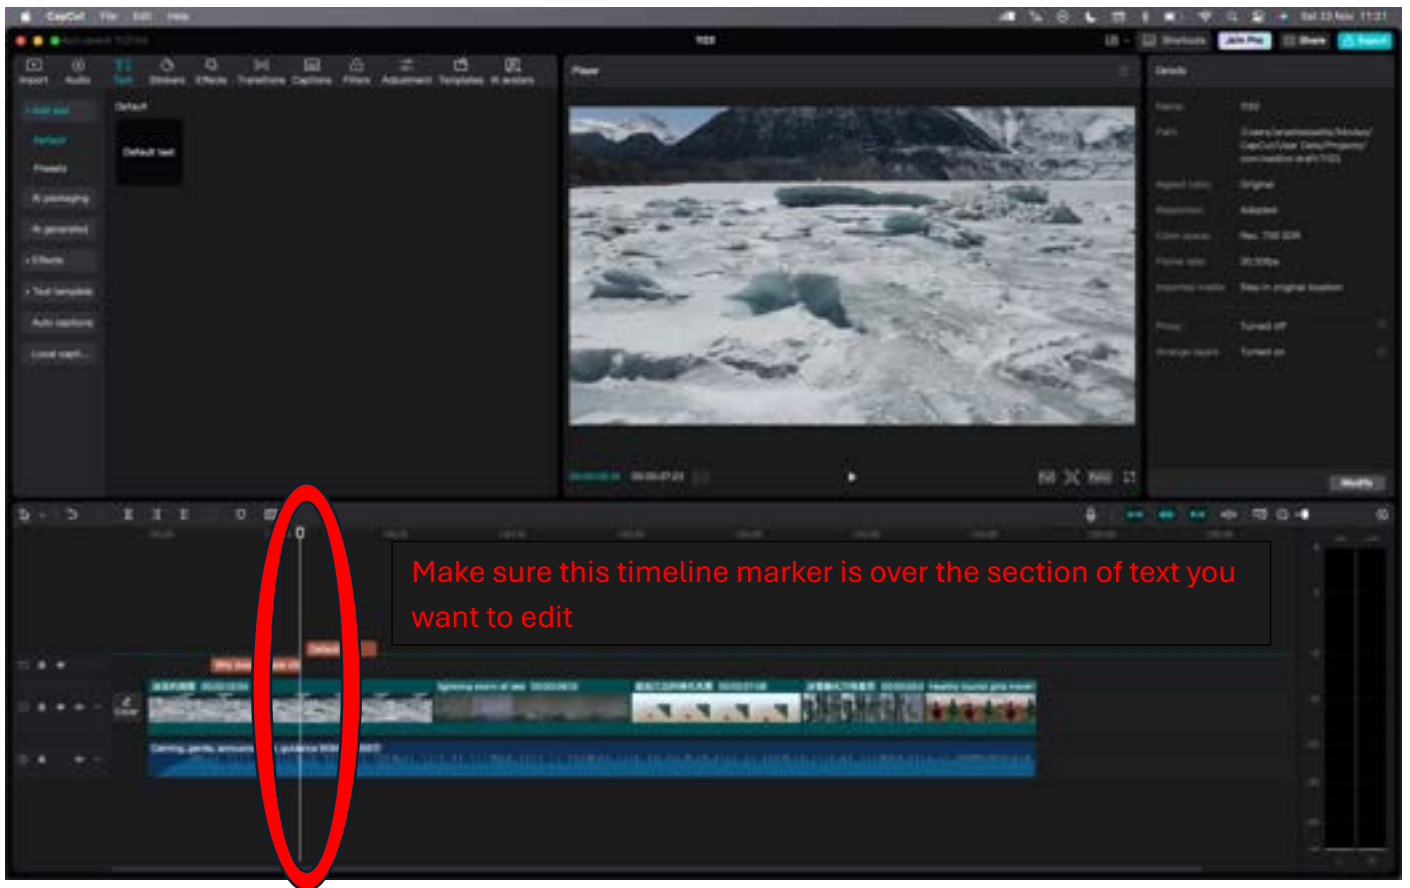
CapCut File Edit Help

Import Audio Text Stickers Effects Transitions Captions Filters Adjustment Templates AI avatars

Player

Details

Add text

Default

Presets

AI packaging

AI generated

Effects

Text template

Auto captions

Local capti...

Default

Default text

Name

Path

Aspect ratio Original

Resolution Adapted

Color space

Frame rate

Imported media

Proxy Turned off

Arrange layers Turned on

Modify

Shortcuts Join Pro Share Export

Make sure this timeline marker is over the section of text you want to edit

Default

Cover